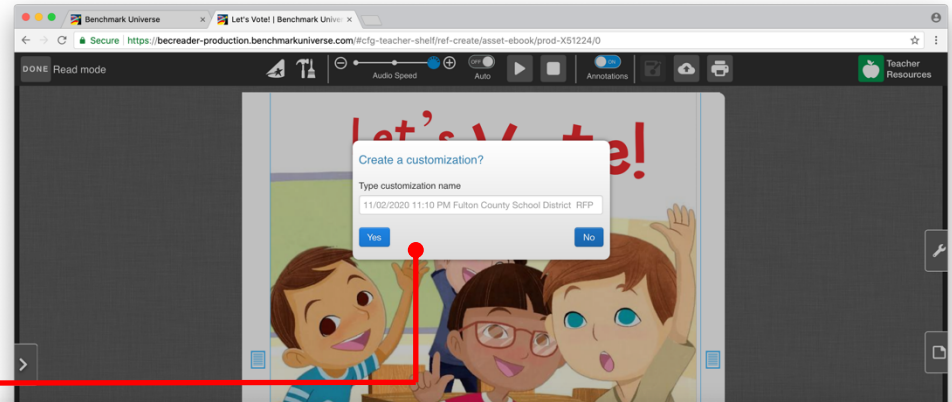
Benchmark Universe
Let's Vote! | Benchmark Unive
Secure https://becreader-production.benchmarkuniverse.com/#cfg-teacher-shelf/ref-create/asset-ebook/prod-X51224/0
DONE Read mode
Audio Speed
OFF Auto
ON Annotations
Teacher Resources
Let's V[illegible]te!
Create a customization?
Type customization name
11/02/2020 11:10 PM Fulton County School District RFP
Yes
No